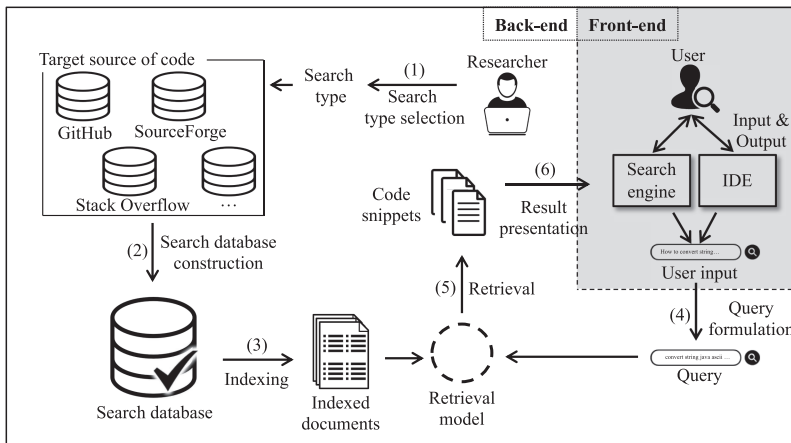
Back-end Front-end

Target source of code

GitHub SourceForge

Stack Overflow ...

Search type

(1) Search type selection

Researcher

User

Input & Output

Search engine

IDE

How to convert string...

User input

Code snippets

(6) Result presentation

(2) Search database construction

(5) Retrieval

(4) Query formulation

(3) Indexing

Search database

Indexed documents

Retrieval model

convert string java ascii ...

Query